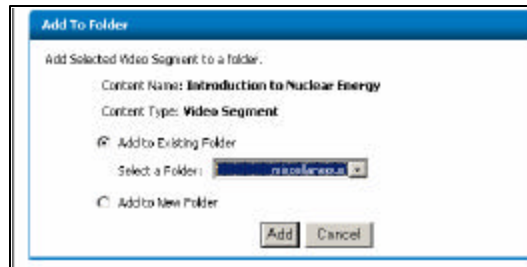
Add To Folder

Add Selected Video Segment to a folder.

Content Name: Introduction to Nuclear Energy

Content Type: Video Segment

Add to Existing Folder

Select a Folder: miscellaneous

Add to New Folder

Add Cancel